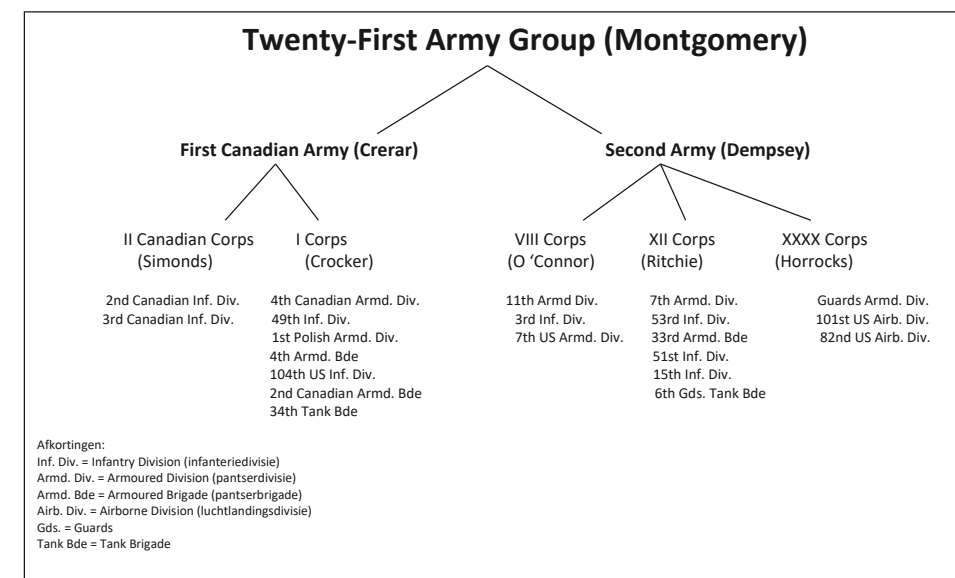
Twenty-First Army Group (Montgomery)

First Canadian Army (Crerar)

Second Army (Dempsey)

II Canadian Corps (Simonds)

2nd Canadian Inf. Div.
3rd Canadian Inf. Div.

I Corps (Crocker)

4th Canadian Armd. Div.
49th Inf. Div.
1st Polish Armd. Div.
4th Armd. Bde
104th US Inf. Div.
2nd Canadian Armd. Bde
34th Tank Bde

VIII Corps (O 'Connor)

11th Armd Div.
3rd Inf. Div.
7th US Armd. Div.

XII Corps (Ritchie)

7th Armd. Div.
53rd Inf. Div.
33rd Armd. Bde
51st Inf. Div.
15th Inf. Div.
6th Gds. Tank Bde

XXXX Corps (Horrocks)

Guards Armd. Div.
101st US Airb. Div.
82nd US Airb. Div.

Afkortingen:
Inf. Div. = Infantry Division (infanteriedivisie)
Armd. Div. = Armoured Division (pantserdivisie)
Armd. Bde = Armoured Brigade (pantserbrigade)
Airb. Div. = Airborne Division (luchtlandingsdivisie)
Gds. = Guards
Tank Bde = Tank Brigade